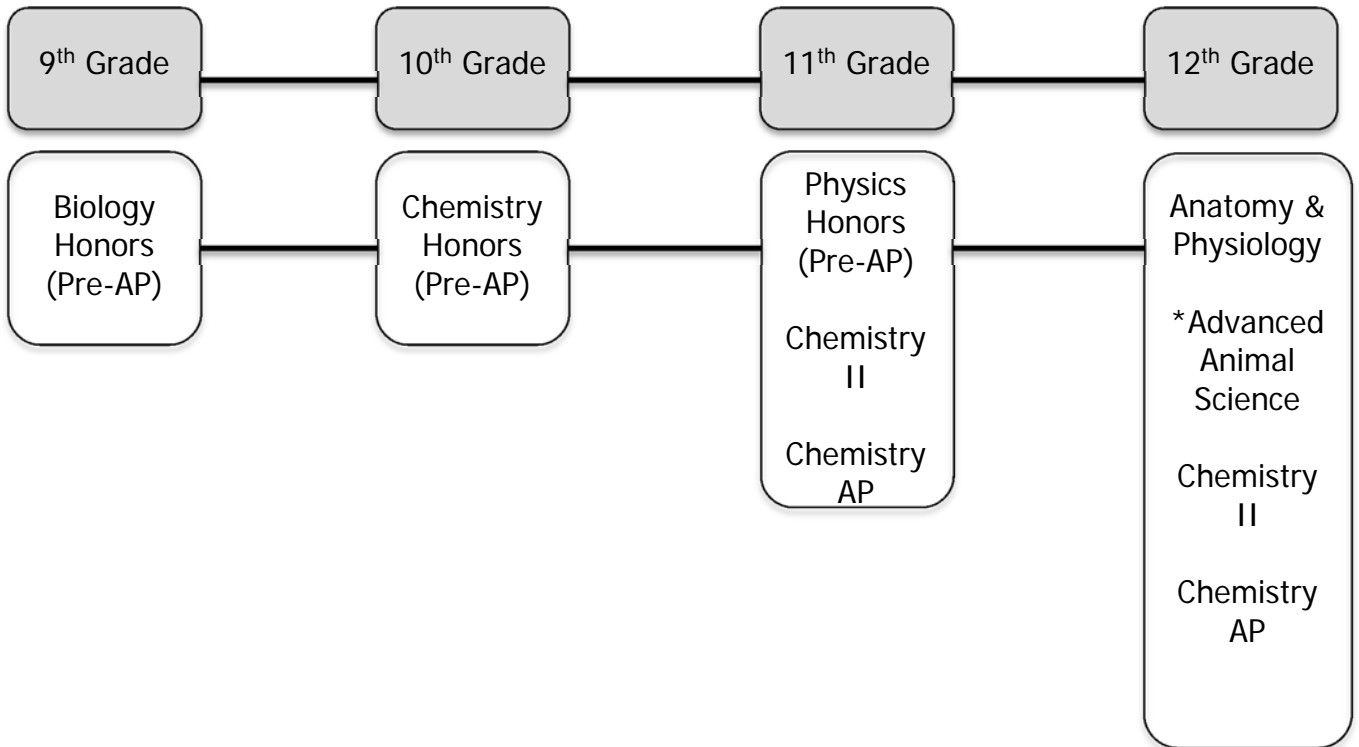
9th Grade

10th Grade

11th Grade

12th Grade

Biology Honors (Pre-AP)

Chemistry Honors (Pre-AP)

Physics Honors (Pre-AP)

Chemistry II

Chemistry AP

Anatomy & Physiology

*Advanced Animal Science

Chemistry II

Chemistry AP